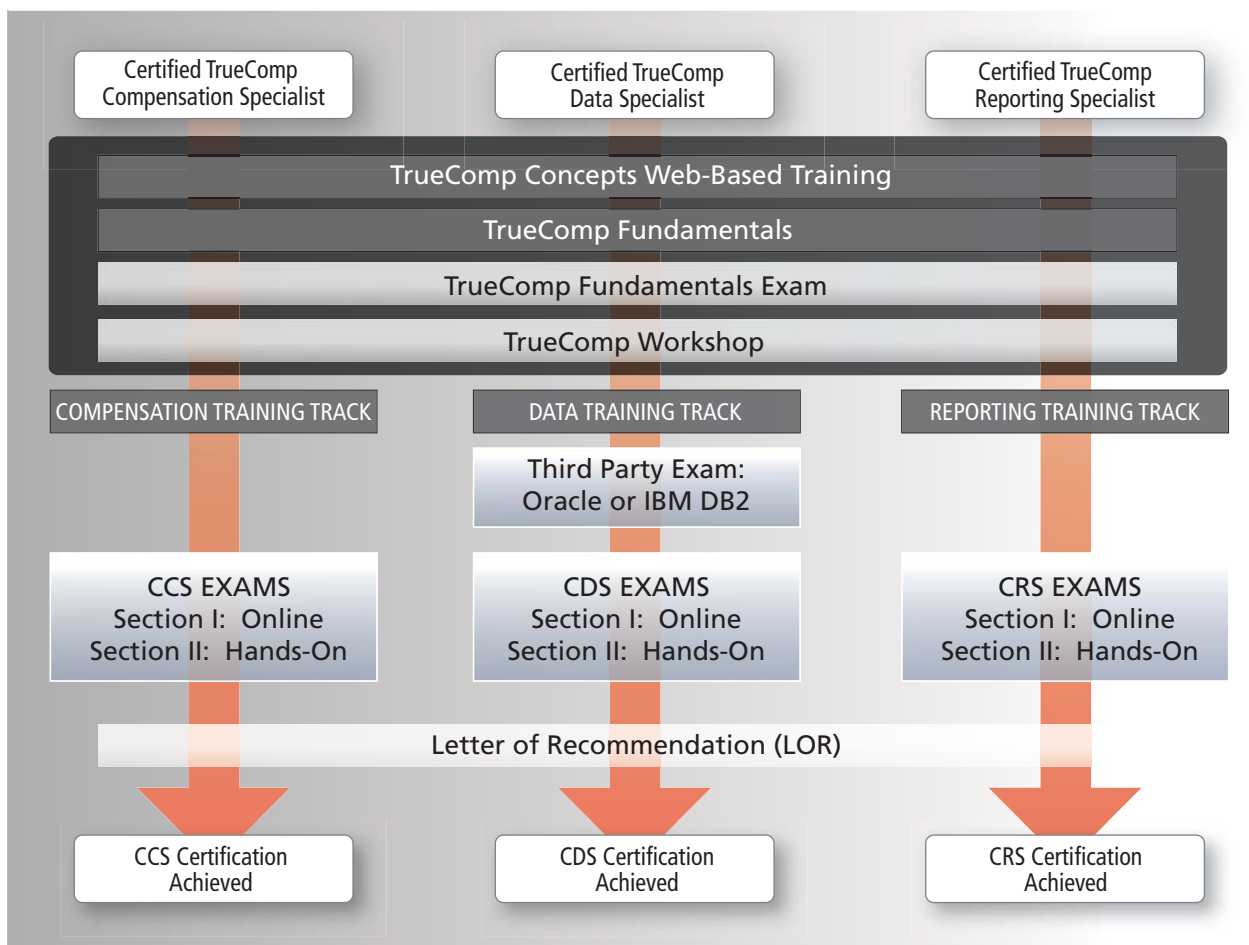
Certified TrueComp Compensation Specialist

Certified TrueComp Data Specialist

Certified TrueComp Reporting Specialist

TrueComp Concepts Web-Based Training

TrueComp Fundamentals

TrueComp Fundamentals Exam

TrueComp Workshop

COMPENSATION TRAINING TRACK

DATA TRAINING TRACK

REPORTING TRAINING TRACK

Third Party Exam: Oracle or IBM DB2

CCS EXAMS
Section I: Online
Section II: Hands-On

CDS EXAMS
Section I: Online
Section II: Hands-On

CRS EXAMS
Section I: Online
Section II: Hands-On

Letter of Recommendation (LOR)

CCS Certification Achieved

CDS Certification Achieved

CRS Certification Achieved